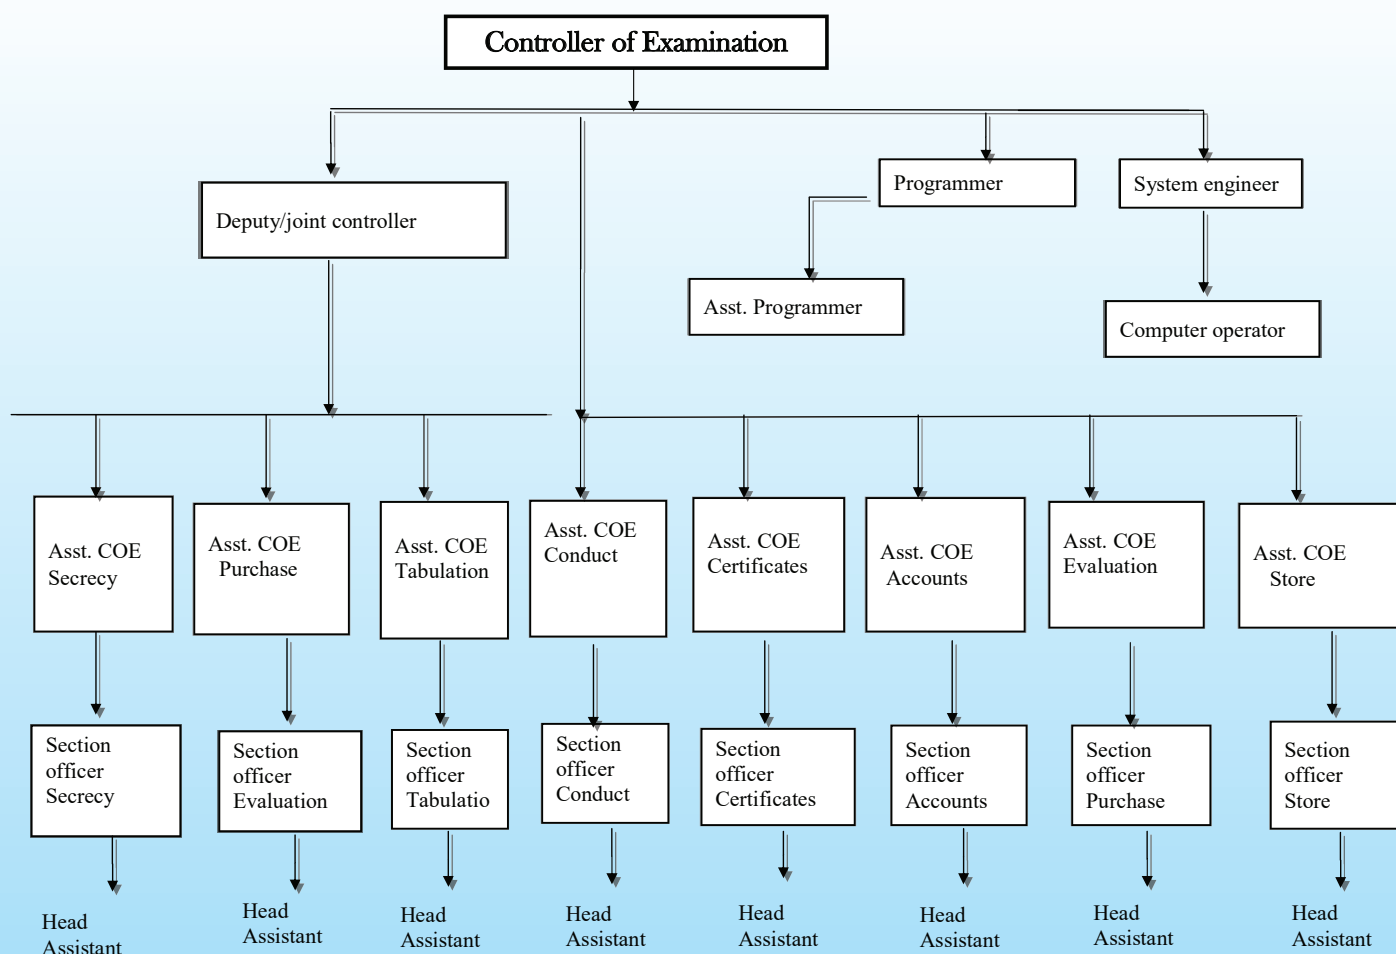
Controller of Examination

Deputy/joint controller

Programmer

System engineer

Asst. Programmer

Computer operator

Asst. COE Secrecy

Asst. COE Purchase

Asst. COE Tabulation

Asst. COE Conduct

Asst. COE Certificates

Asst. COE Accounts

Asst. COE Evaluation

Asst. COE Store

Section officer Secrecy

Section officer Evaluation

Section officer Tabulatio

Section officer Conduct

Section officer Certificates

Section officer Accounts

Section officer Purchase

Section officer Store

Head Assistant

Head Assistant

Head Assistant

Head Assistant

Head Assistant

Head Assistant

Head Assistant

Head Assistant